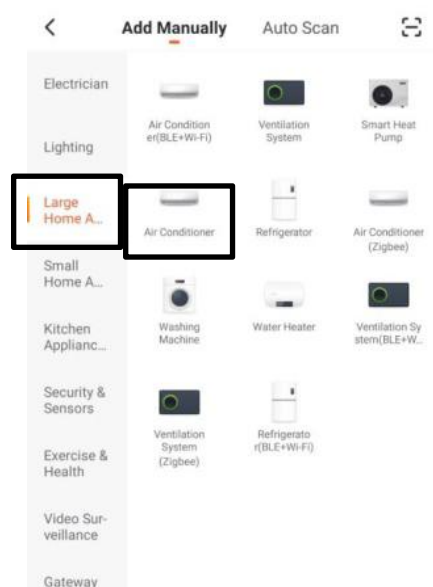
<
Add Manually
Auto Scan

Electrician

Lighting

Large Home A...

Small Home A...

Kitchen Applianc...

Security & Sensors

Exercise & Health

Video Surveillance

Gateway

Air Conditioner(BLE+Wi-Fi)

Ventilation System

Smart Heat Pump

Air Conditioner

Refrigerator

Air Conditioner (Zigbee)

Washing Machine

Water Heater

Ventilation System(BLE+W...

Ventilation System (Zigbee)

Refrigerator(BLE+Wi-Fi)